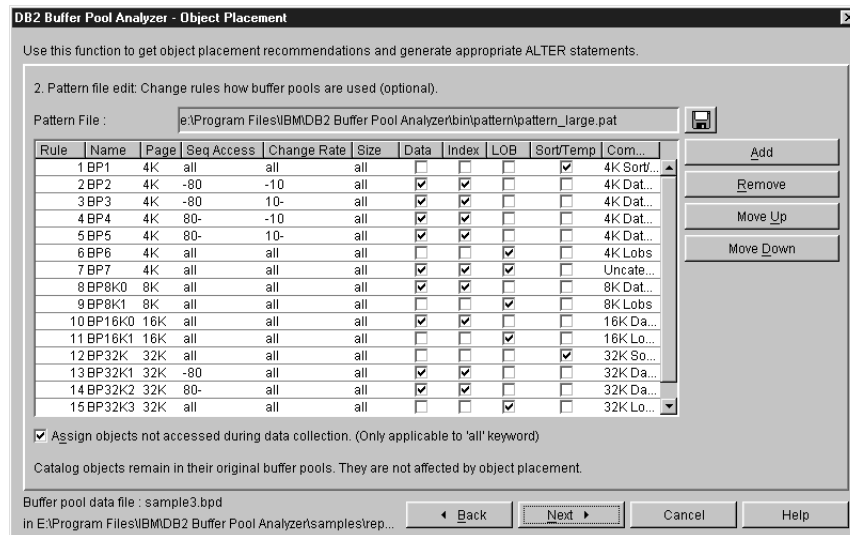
DB2 Buffer Pool Analyzer - Object Placement

Use this function to get object placement recommendations and generate appropriate ALTER statements.

2. Pattern file edit: Change rules how buffer pools are used (optional).

Pattern File : e:\Program Files\IBM\DB2 Buffer Pool Analyzer\bin\pattern\pattern_large.pat

| Rule | Name | Page | Seq Access | Change Rate | Size | Data | Index | LOB | Sort/Temp | Com... |
|---|---|---|---|---|---|---|---|---|---|---|
| 1 | BP1 | 4K | all | all | all | ☐ | ☐ | ☐ | ☑ | 4K Sort/... |
| 2 | BP2 | 4K | -80 | -10 | all | ☑ | ☑ | ☐ | ☐ | 4K Dat... |
| 3 | BP3 | 4K | -80 | 10- | all | ☑ | ☑ | ☐ | ☐ | 4K Dat... |
| 4 | BP4 | 4K | 80- | -10 | all | ☑ | ☑ | ☐ | ☐ | 4K Dat... |
| 5 | BP5 | 4K | 80- | 10- | all | ☑ | ☑ | ☐ | ☐ | 4K Dat... |
| 6 | BP6 | 4K | all | all | all | ☐ | ☐ | ☑ | ☐ | 4K Lobs |
| 7 | BP7 | 4K | all | all | all | ☑ | ☑ | ☑ | ☐ | Uncate... |
| 8 | BP8K0 | 8K | all | all | all | ☑ | ☑ | ☐ | ☐ | 8K Dat... |
| 9 | BP8K1 | 8K | all | all | all | ☐ | ☐ | ☑ | ☐ | 8K Lobs |
| 10 | BP16K0 | 16K | all | all | all | ☑ | ☑ | ☐ | ☐ | 16K Da... |
| 11 | BP16K1 | 16K | all | all | all | ☐ | ☐ | ☑ | ☐ | 16K Lo... |
| 12 | BP32K | 32K | all | all | all | ☐ | ☐ | ☐ | ☑ | 32K So... |
| 13 | BP32K1 | 32K | -80 | all | all | ☑ | ☑ | ☐ | ☐ | 32K Da... |
| 14 | BP32K2 | 32K | 80- | all | all | ☑ | ☑ | ☐ | ☐ | 32K Da... |
| 15 | BP32K3 | 32K | all | all | all | ☐ | ☐ | ☑ | ☐ | 32K Lo... |

Add

Remove

Move Up

Move Down

☑ Assign objects not accessed during data collection. (Only applicable to 'all' keyword)

Catalog objects remain in their original buffer pools. They are not affected by object placement.

Buffer pool data file : sample3.bpd
in E:\Program Files\IBM\DB2 Buffer Pool Analyzer\samples\rep...

◄ Back | Next ► | Cancel | Help